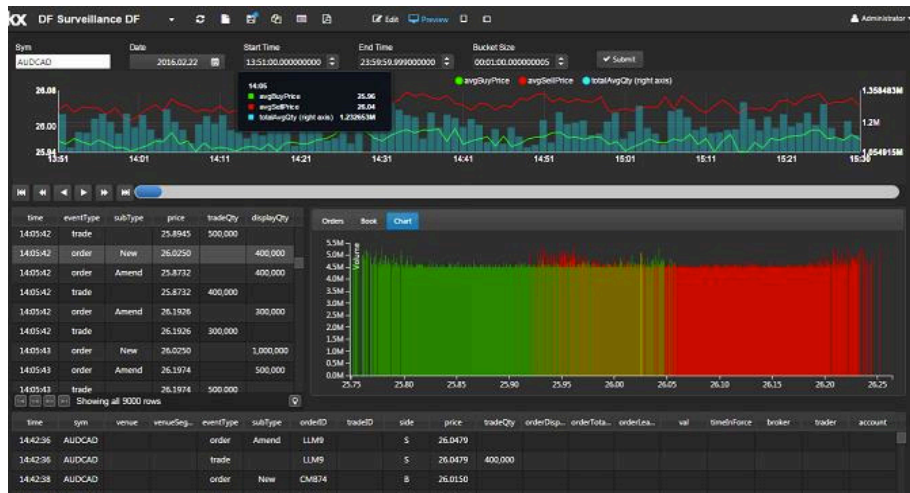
KX DF Surveillance DF

Edit Preview

Administrator

Sym
AUDCAD

Date
2016.02.22

Start Time
13:51:00.000000000

End Time
23:59:59.999000000

Bucket Size
00:01:00.000000005

Submit

avgBuyPrice avgSellPrice totalAvgQty (right axis)

14:05
avgBuyPrice 25.96
avgSellPrice 26.04
totalAvgQty (right axis) 1.232653M

26.08
26.00
25.94
1.358483M
1.2M
1.054915M

13:51 14:01 14:11 14:21 14:31 14:41 14:51 15:01 15:11 15:21 15:30

| time | eventType | subType | price | tradeQty | displayQty |
|---|---|---|---|---|---|
| 14:05:42 | trade | | 25.8945 | 500,000 | |
| 14:05:42 | order | New | 26.0250 | | 400,000 |
| 14:05:42 | order | Amend | 25.8732 | | 400,000 |
| 14:05:42 | trade | | 25.8732 | 400,000 | |
| 14:05:42 | order | Amend | 26.1926 | | 300,000 |
| 14:05:42 | trade | | 26.1926 | 300,000 | |
| 14:05:43 | order | New | 26.0250 | | 1,000,000 |
| 14:05:43 | order | Amend | 26.1974 | | 500,000 |
| 14:05:43 | trade | | 26.1974 | 500,000 | |

Showing all 9000 rows

Orders Book Chart

Volume
5.5M
5.0M
4.5M
4.0M
3.5M
3.0M
2.5M
2.0M
1.5M
1.0M
0.5M
0.0M
25.75 25.80 25.85 25.90 25.95 26.00 26.05 26.10 26.15 26.20 26.25

| time | sym | venue | venueSeg... | eventType | subType | orderID | tradeID | side | price | tradeQty | orderDisp... | orderTota... | orderLea... | val | timeInForce | broker | trader | account |
|---|---|---|---|---|---|---|---|---|---|---|---|---|---|---|---|---|---|---|
| 14:42:36 | AUDCAD | | | order | Amend | LLM9 | | S | 26.0479 | | | | | | | | | |
| 14:42:36 | AUDCAD | | | trade | | LLM9 | | S | 26.0479 | 400,000 | | | | | | | | |
| 14:42:38 | AUDCAD | | | order | New | CMB74 | | B | 26.0150 | | | | | | | | | |